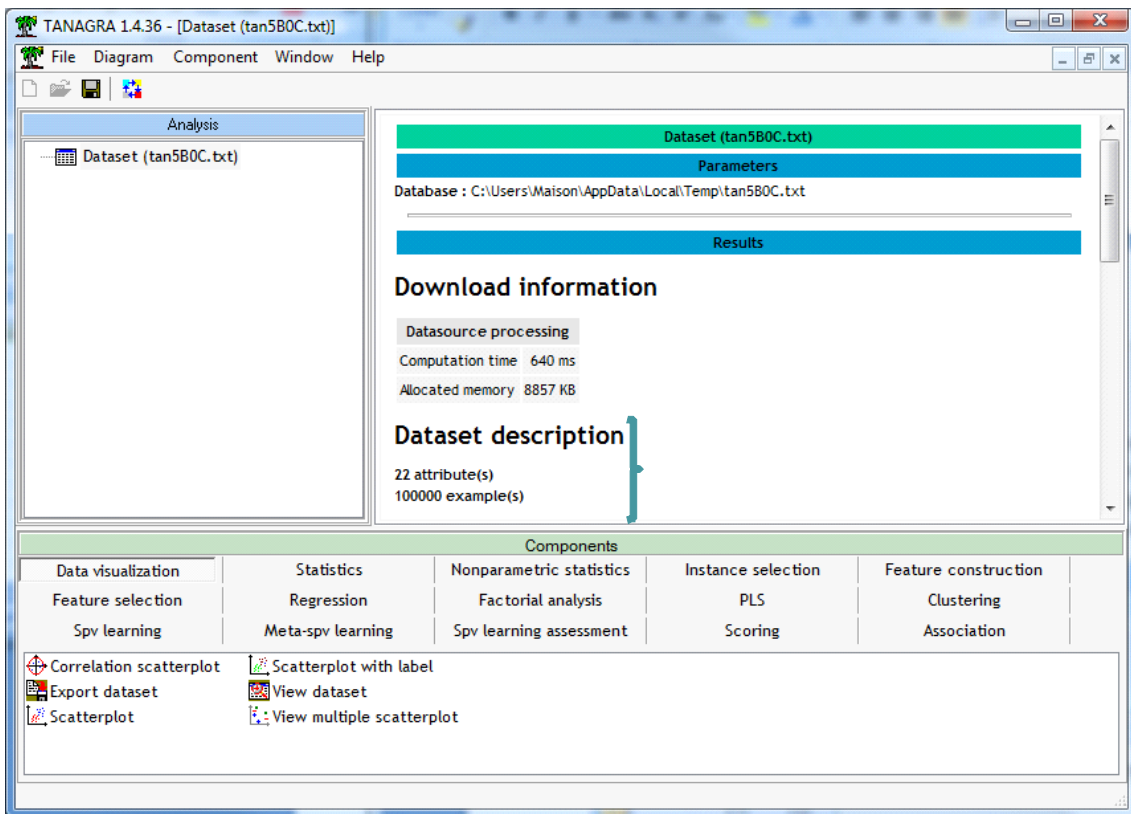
TANAGRA 1.4.36 - [Dataset (tan5B0C.txt)]

File Diagram Component Window Help

Analysis

Dataset (tan5B0C.txt)

Dataset (tan5B0C.txt)

Parameters

Database : C:\Users\Maison\AppData\Local\Temp\tan5B0C.txt

Results

Download information

| Datasource processing | |
|---|---|
| Computation time | 640 ms |
| Allocated memory | 8857 KB |

Dataset description

22 attribute(s)
100000 example(s)

Components

| Data visualization | Statistics | Nonparametric statistics | Instance selection | Feature construction |
|---|---|---|---|---|
| Feature selection | Regression | Factorial analysis | PLS | Clustering |
| Spv learning | Meta-spv learning | Spv learning assessment | Scoring | Association |

Correlation scatterplot
Export dataset
Scatterplot
Scatterplot with label
View dataset
View multiple scatterplot